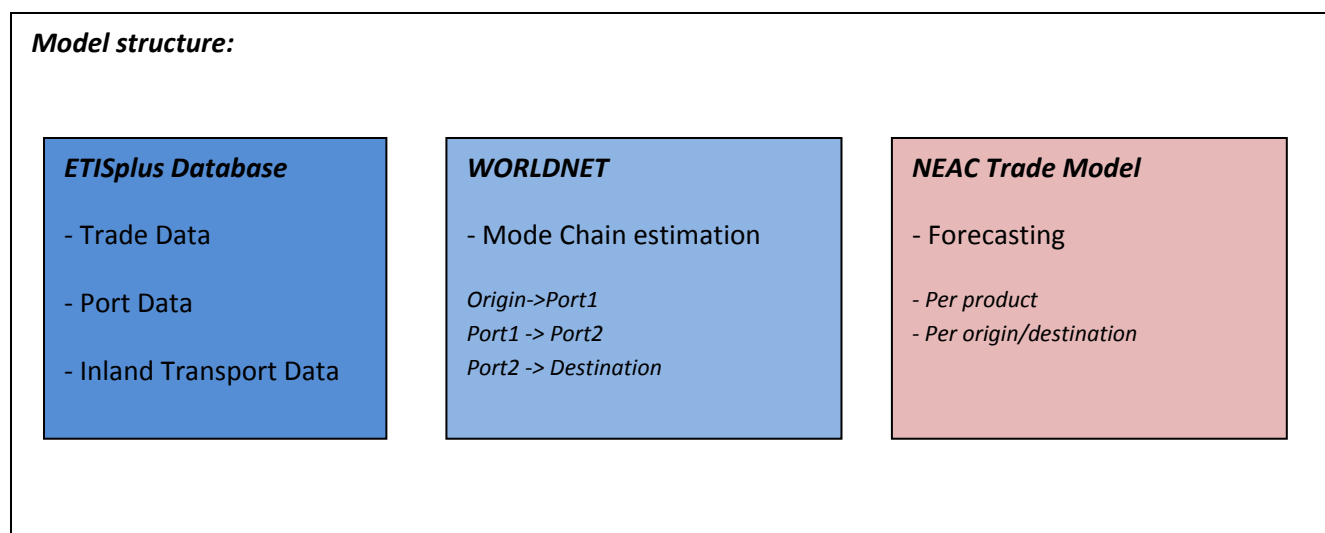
Model structure:

ETISplus Database

- Trade Data

- Port Data

- Inland Transport Data

WORLDNET

- Mode Chain estimation

Origin->Port1
Port1 -> Port2
Port2 -> Destination

NEAC Trade Model

- Forecasting

- Per product
- Per origin/destination